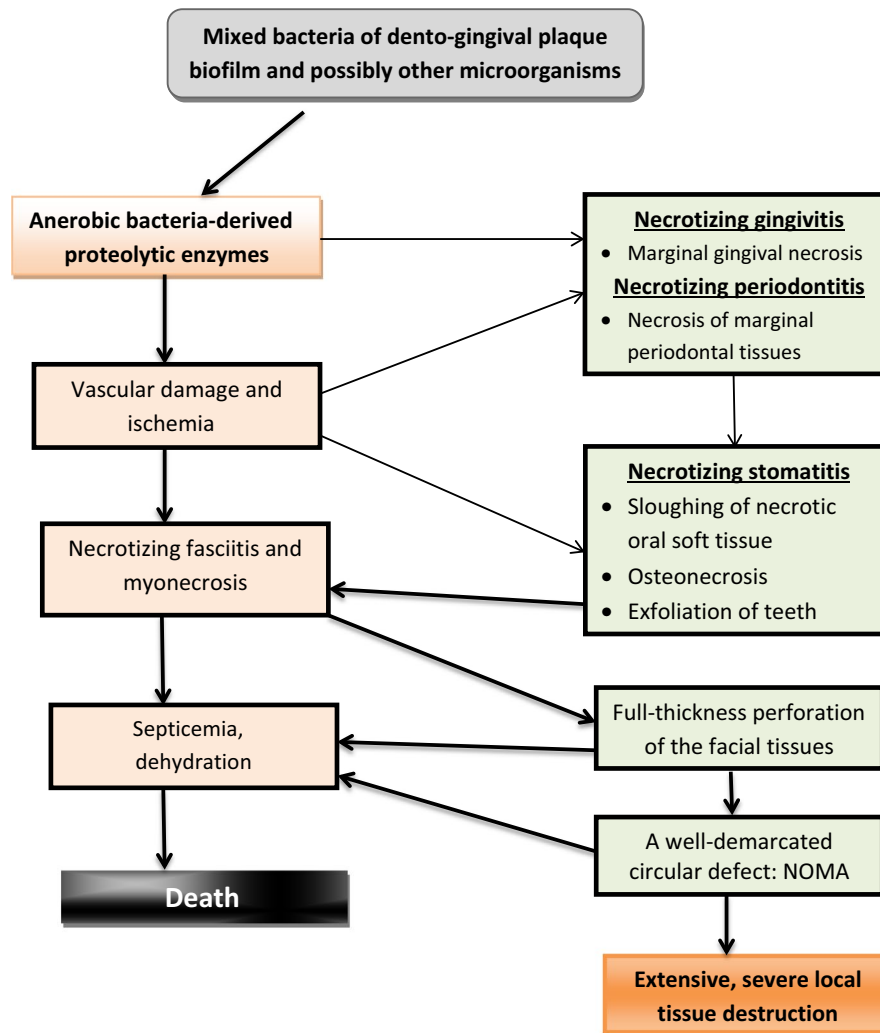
Mixed bacteria of dento-gingival plaque biofilm and possibly other microorganisms

Anerobic bacteria-derived proteolytic enzymes

Necrotizing gingivitis
- Marginal gingival necrosis

Necrotizing periodontitis
- Necrosis of marginal periodontal tissues

Vascular damage and ischemia

Necrotizing stomatitis
- Sloughing of necrotic oral soft tissue
- Osteonecrosis
- Exfoliation of teeth

Necrotizing fasciitis and myonecrosis

Septicemia, dehydration

Full-thickness perforation of the facial tissues

A well-demarcated circular defect: NOMA

Death

Extensive, severe local tissue destruction